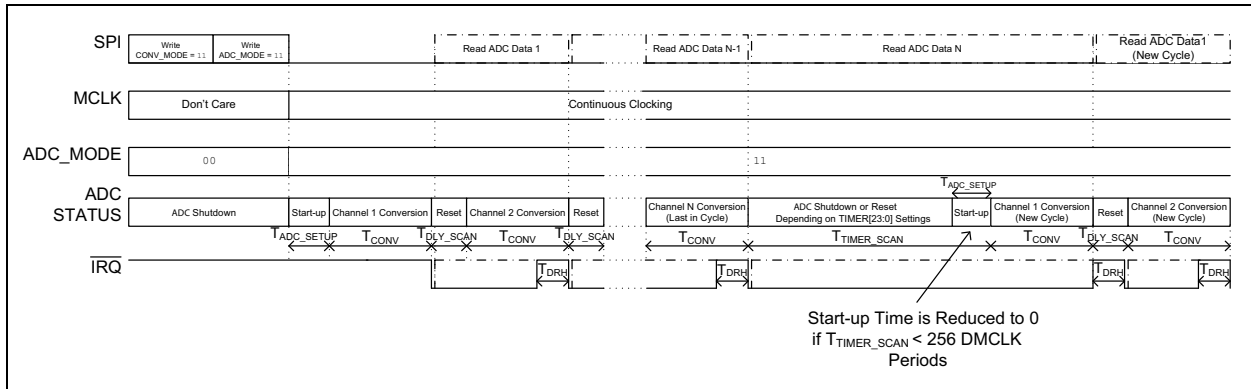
SPI
Write CONV_MODE = 11
Write ADC_MODE = 11
Read ADC Data 1
Read ADC Data N-1
Read ADC Data N
Read ADC Data1 (New Cycle)

MCLK
Don't Care
Continuous Clocking

ADC_MODE
00
11

ADC STATUS
ADC Shutdown
Start-up
Channel 1 Conversion
Reset
Channel 2 Conversion
Reset
Channel N Conversion (Last in Cycle)
ADC Shutdown or Reset Depending on TIMER[23:0] Settings
Start-up
Channel 1 Conversion (New Cycle)
Reset
Channel 2 Conversion (New Cycle)

$T_{ADC\_SETUP}$
$T_{ADC\_SETUP}$
$T_{CONV}$
$T_{DLY\_SCAN}$
$T_{CONV}$
$T_{DLY\_SCAN}$
$T_{CONV}$
$T_{TIMER\_SCAN}$
$T_{CONV}$
$T_{DLY\_SCAN}$
$T_{CONV}$

$\overline{IRQ}$
$T_{DRH}$
$T_{DRH}$
$T_{DRH}$
$T_{DRH}$

Start-up Time Is Reduced to 0 if $T_{TIMER\_SCAN}$ < 256 DMCLK Periods